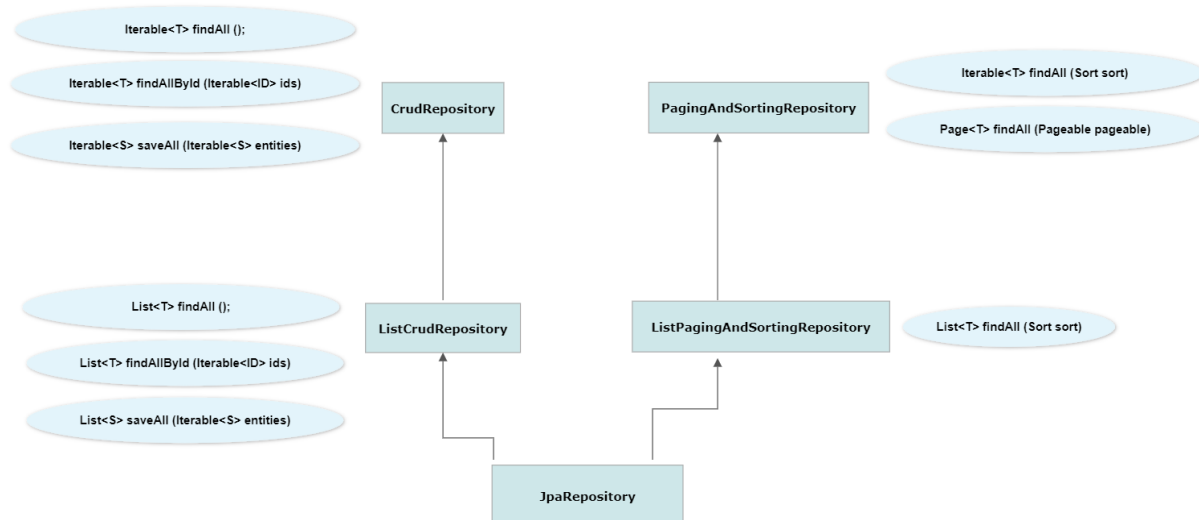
Iterable<T> findAll ();

Iterable<T> findAllById (Iterable<ID> ids)

Iterable<S> saveAll (Iterable<S> entities)

CrudRepository

PagingAndSortingRepository

Iterable<T> findAll (Sort sort)

Page<T> findAll (Pageable pageable)

List<T> findAll ();

List<T> findAllById (Iterable<ID> ids)

List<S> saveAll (Iterable<S> entities)

ListCrudRepository

ListPagingAndSortingRepository

List<T> findAll (Sort sort)

JpaRepository